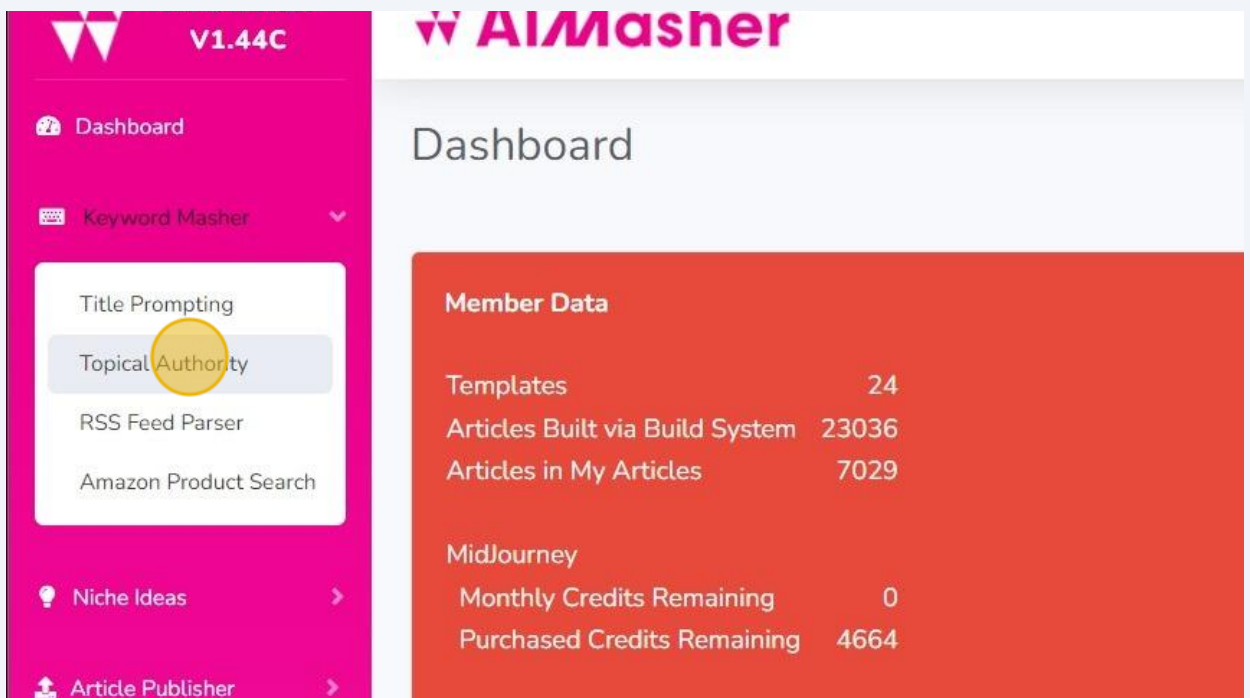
V1.44C

AIMasher

Dashboard

Keyword Masher

Title Prompting

Topical Authority

RSS Feed Parser

Amazon Product Search

Niche Ideas

Article Publisher

Dashboard

Member Data

| | |
|---|---|
| Templates | 24 |
| Articles Built via Build System | 23036 |
| Articles in My Articles | 7029 |

MidJourney

| | |
|---|---|
| Monthly Credits Remaining | 0 |
| Purchased Credits Remaining | 4664 |